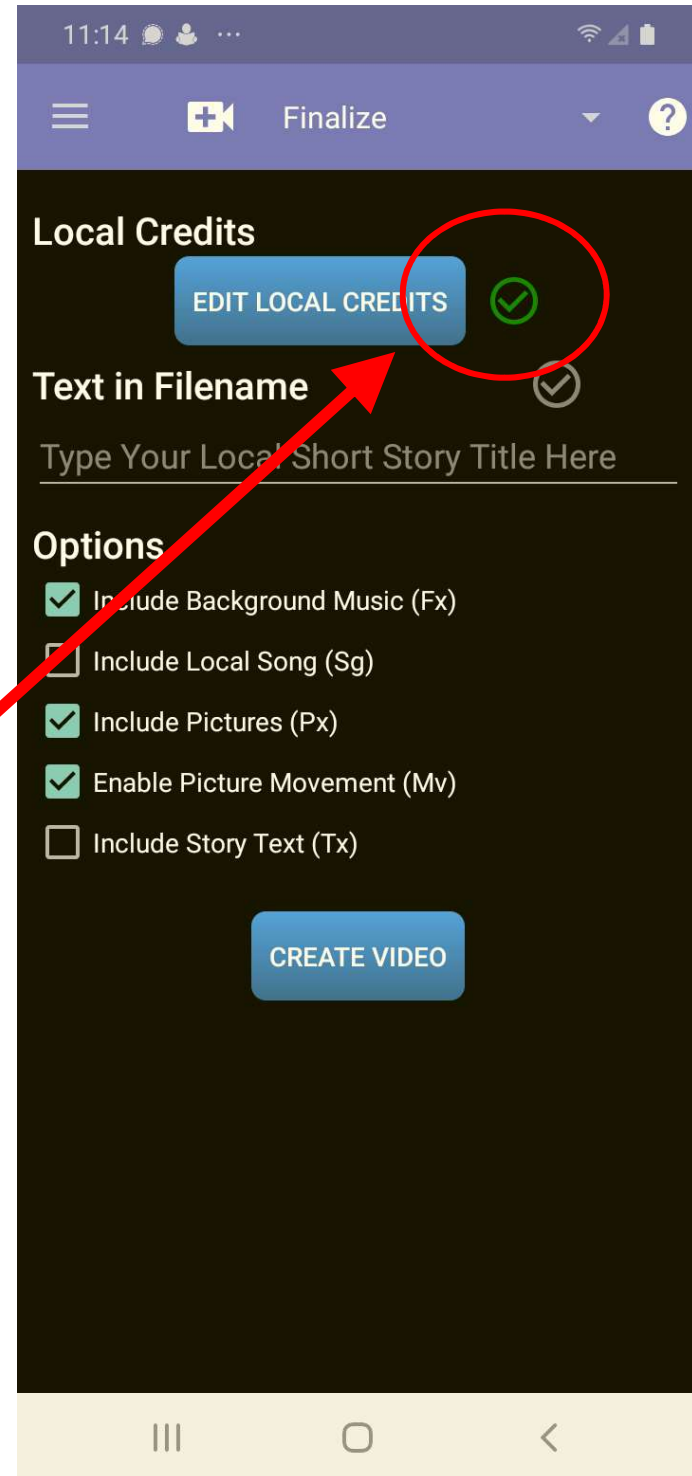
11:14

Finalize

Local Credits

EDIT LOCAL CREDITS

Text in Filename

Type Your Local Short Story Title Here

Options

Include Background Music (Fx)

Include Local Song (Sg)

Include Pictures (Px)

Enable Picture Movement (Mv)

Include Story Text (Tx)

CREATE VIDEO